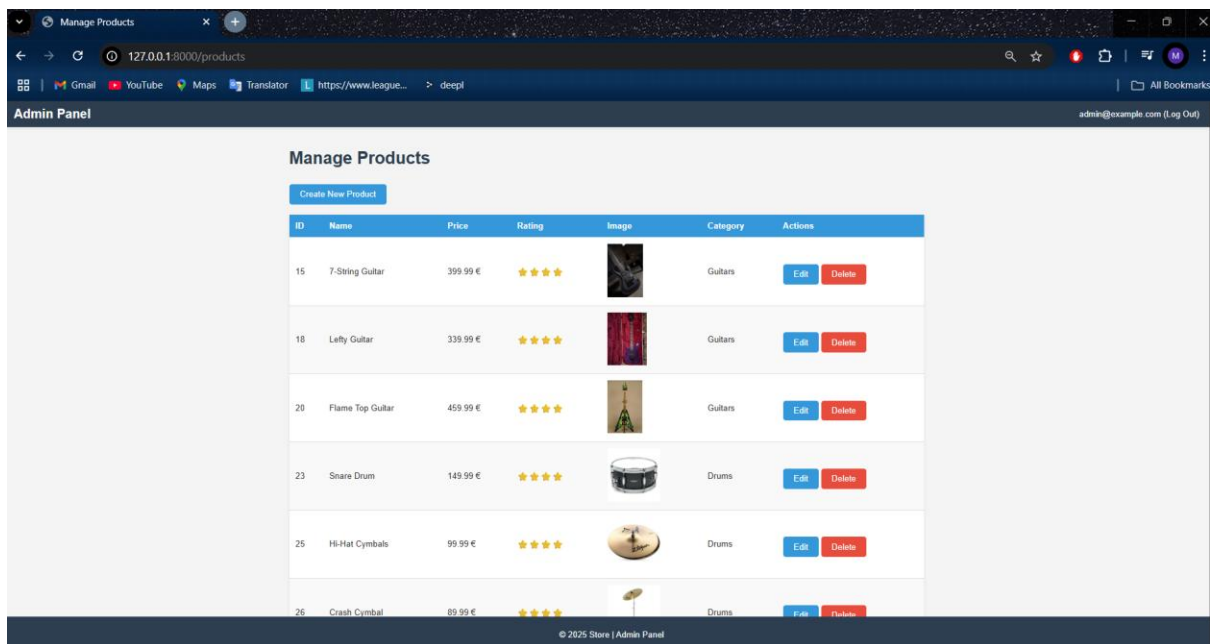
Manage Products

127.0.0.1:8000/products

Gmail YouTube Maps Translator https://www.league... deepl All Bookmarks

Admin Panel

admin@example.com (Log Out)

Manage Products

Create New Product

| ID | Name | Price | Rating | Image | Category | Actions |
|---|---|---|---|---|---|---|
| 15 | 7-String Guitar | 399.99 € | ★★★★ | | Guitars | Edit Delete |
| 18 | Lefty Guitar | 339.99 € | ★★★★ | | Guitars | Edit Delete |
| 20 | Flame Top Guitar | 459.99 € | ★★★★ | | Guitars | Edit Delete |
| 23 | Snare Drum | 149.99 € | ★★★★ | | Drums | Edit Delete |
| 25 | Hi-Hat Cymbals | 99.99 € | ★★★★ | | Drums | Edit Delete |
| 26 | Crash Cymbal | 89.99 € | ★★★★ | | Drums | Edit Delete |

© 2025 Store | Admin Panel